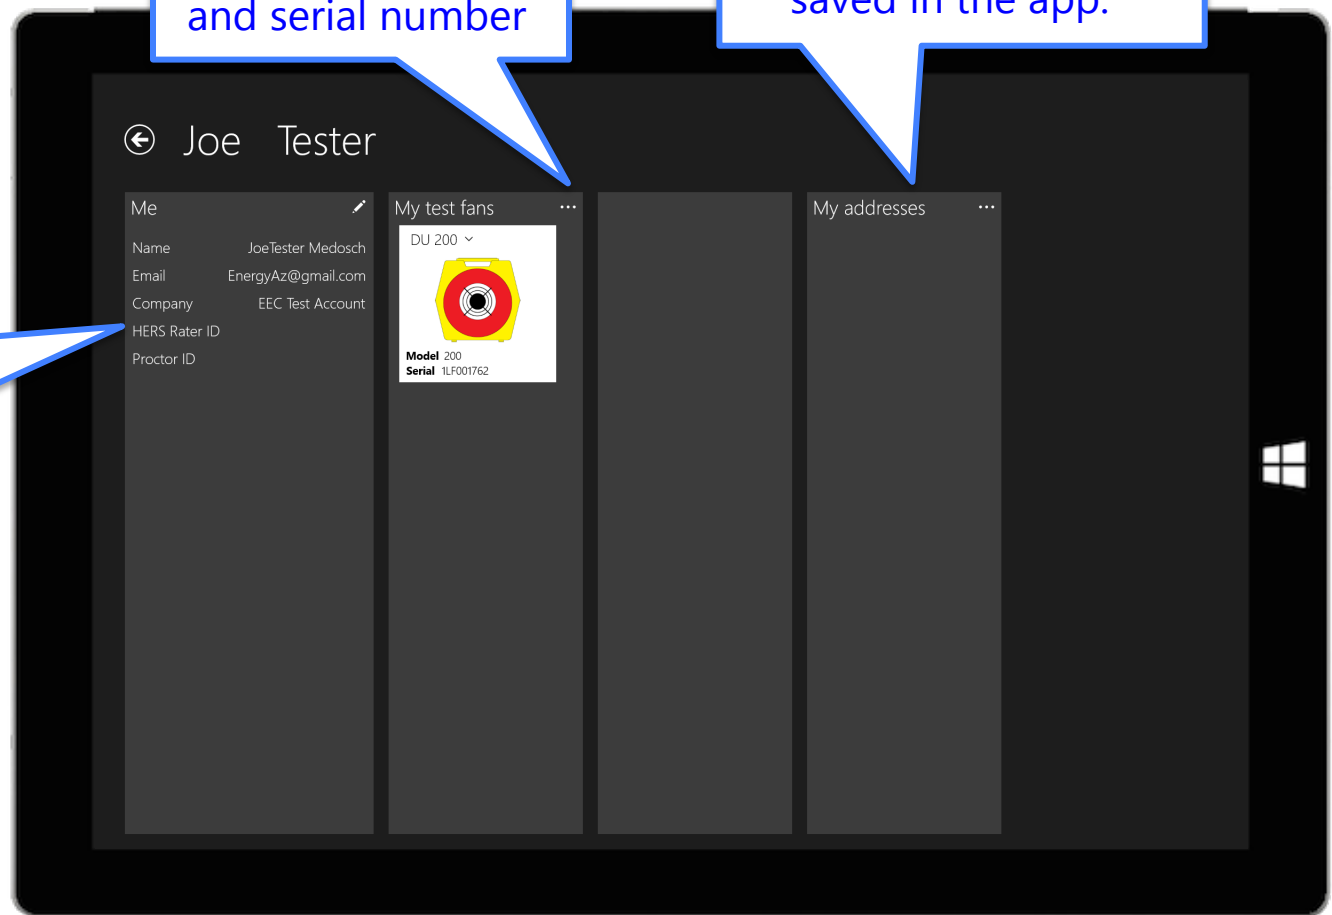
and serial number

saved in the app.

Joe Tester

Me

Name JoeTester Medosch
Email EnergyAz@gmail.com
Company EEC Test Account
HERS Rater ID
Proctor ID

My test fans ...

DU 200

Model 200
Serial 1LF001762

My addresses ...